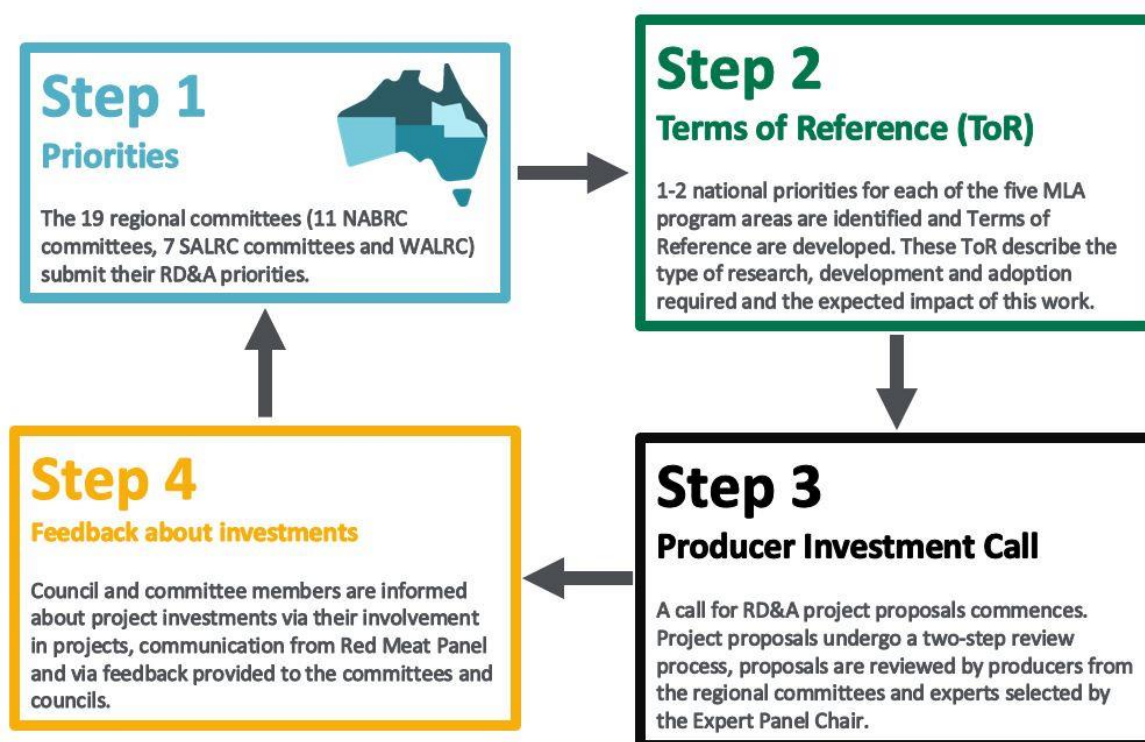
Step 1
Priorities

The 19 regional committees (11 NABRC committees, 7 SALRC committees and WALRC) submit their RD&A priorities.

Step 2
Terms of Reference (ToR)

1-2 national priorities for each of the five MLA program areas are identified and Terms of Reference are developed. These ToR describe the type of research, development and adoption required and the expected impact of this work.

Step 3
Producer Investment Call

A call for RD&A project proposals commences. Project proposals undergo a two-step review process, proposals are reviewed by producers from the regional committees and experts selected by the Expert Panel Chair.

Step 4
Feedback about investments

Council and committee members are informed about project investments via their involvement in projects, communication from Red Meat Panel and via feedback provided to the committees and councils.